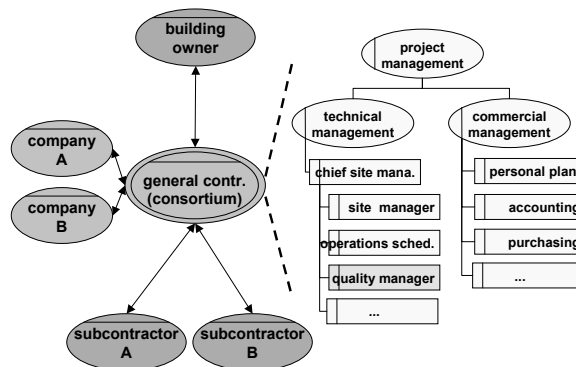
building owner

company A

company B

general contr. (consortium)

subcontractor A

subcontractor B

project management

technical management

commercial management

chief site mana.

site manager

operations sched.

quality manager

...

personal plan

accounting

purchasing

...